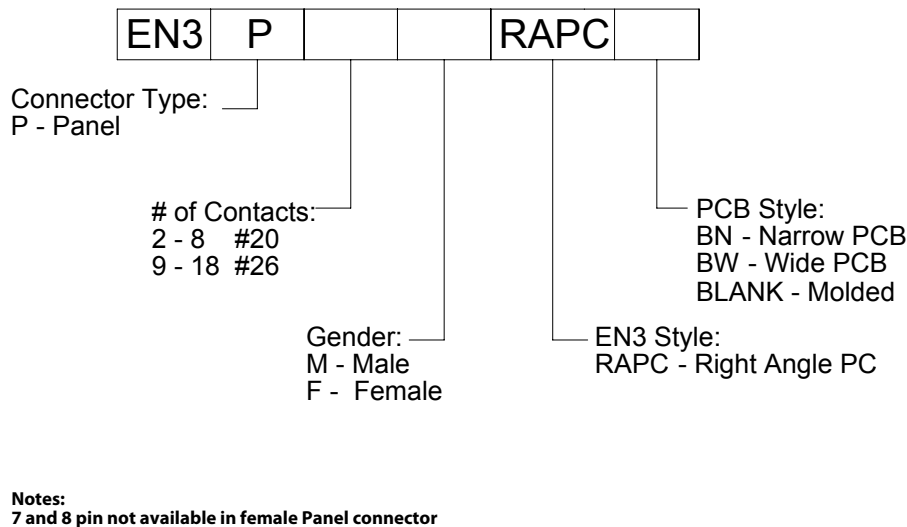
| EN3 | P | | | RAPC | |
|---|---|---|---|---|---|

Connector Type:
P - Panel

# of Contacts:
2 - 8 #20
9 - 18 #26

Gender:
M - Male
F - Female

EN3 Style:
RAPC - Right Angle PC

PCB Style:
BN - Narrow PCB
BW - Wide PCB
BLANK - Molded

**Notes:**
**7 and 8 pin not available in female Panel connector**